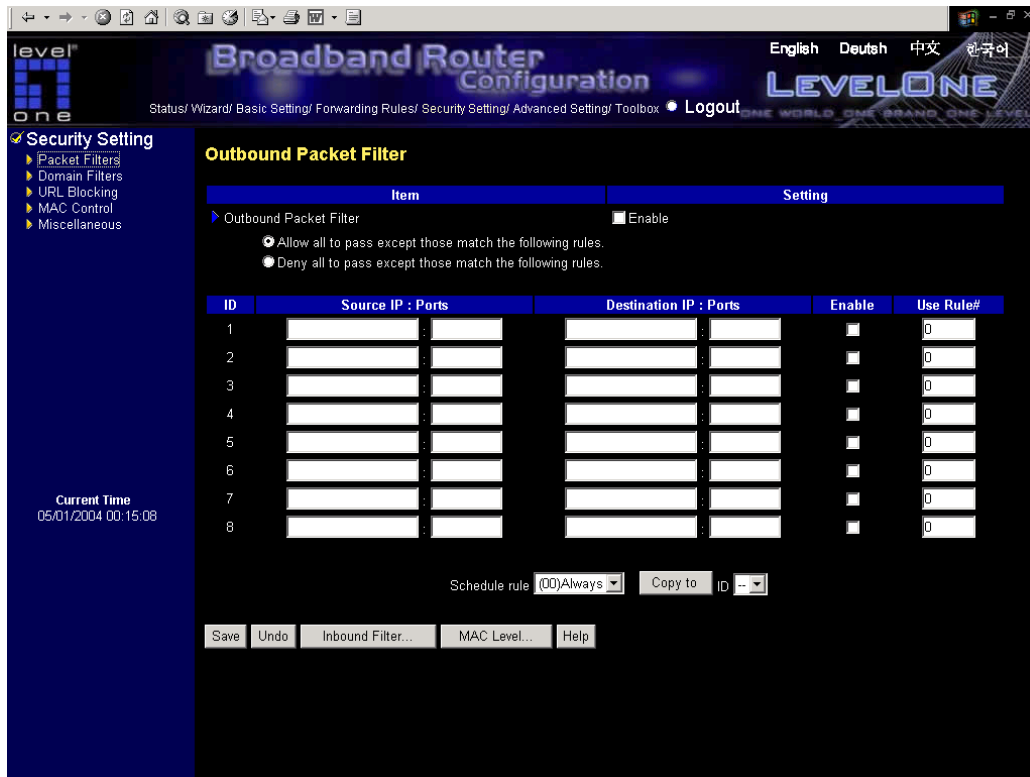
level one

Broadband Router Configuration

English Deutsh 中文 한국어

LEVELONE

Status/ Wizard/ Basic Setting/ Forwarding Rules/ Security Setting/ Advanced Setting/ Toolbox Logout

ONE WORLD ONE BRAND ONE LEVEL

Security Setting
Packet Filters
Domain Filters
URL Blocking
MAC Control
Miscellaneous

Current Time
05/01/2004 00:15:08

Outbound Packet Filter

| Item | Setting |
|---|---|
| Outbound Packet Filter | Enable |

Allow all to pass except those match the following rules.
Deny all to pass except those match the following rules.

| ID | Source IP : Ports | Destination IP : Ports | Enable | Use Rule# |
|---|---|---|---|---|
| 1 | : | : | | 0 |
| 2 | : | : | | 0 |
| 3 | : | : | | 0 |
| 4 | : | : | | 0 |
| 5 | : | : | | 0 |
| 6 | : | : | | 0 |
| 7 | : | : | | 0 |
| 8 | : | : | | 0 |

Schedule rule (00)Always Copy to ID --

Save Undo Inbound Filter... MAC Level... Help